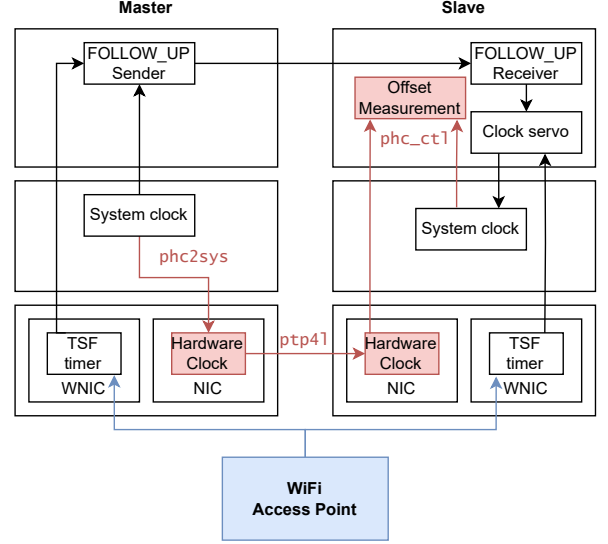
Master

Slave

FOLLOW_UP Sender

FOLLOW_UP Receiver

Offset Measurement

phc_ctl

Clock servo

System clock

phc2sys

System clock

TSF timer

WNIC

Hardware Clock

NIC

ptp4l

Hardware Clock

NIC

TSF timer

WNIC

WiFi Access Point